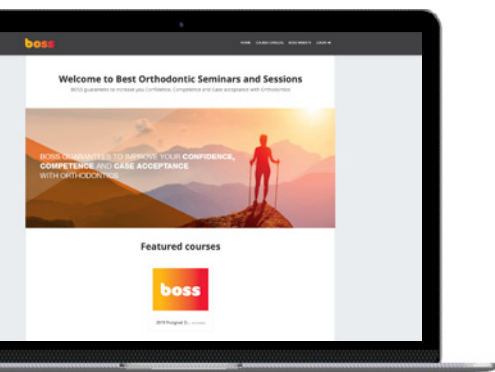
boss

HOME COURSE CATALOG BOSS WEBSITE LOGIN

Welcome to Best Orthodontic Seminars and Sessions

BOSS guarantees to increase you Confidence, Competence and Case acceptance with Orthodontics

BOSS GUARANTEES TO IMPROVE YOUR CONFIDENCE, COMPETENCE AND CASE ACCEPTANCE WITH ORTHODONTICS

Featured courses

boss

2019 Postgrad O... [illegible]